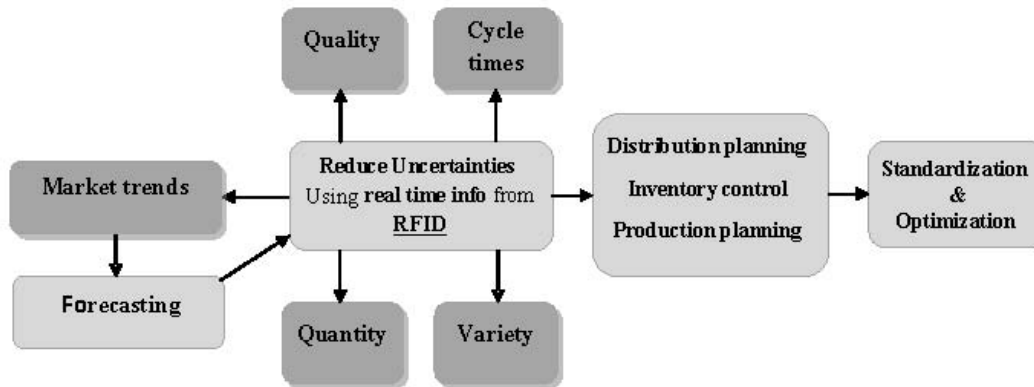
Quality

Cycle times

Market trends

Reduce Uncertainties Using real time info from RFID

Distribution planning

Inventory control

Production planning

Standardization & Optimization

Forecasting

Quantity

Variety